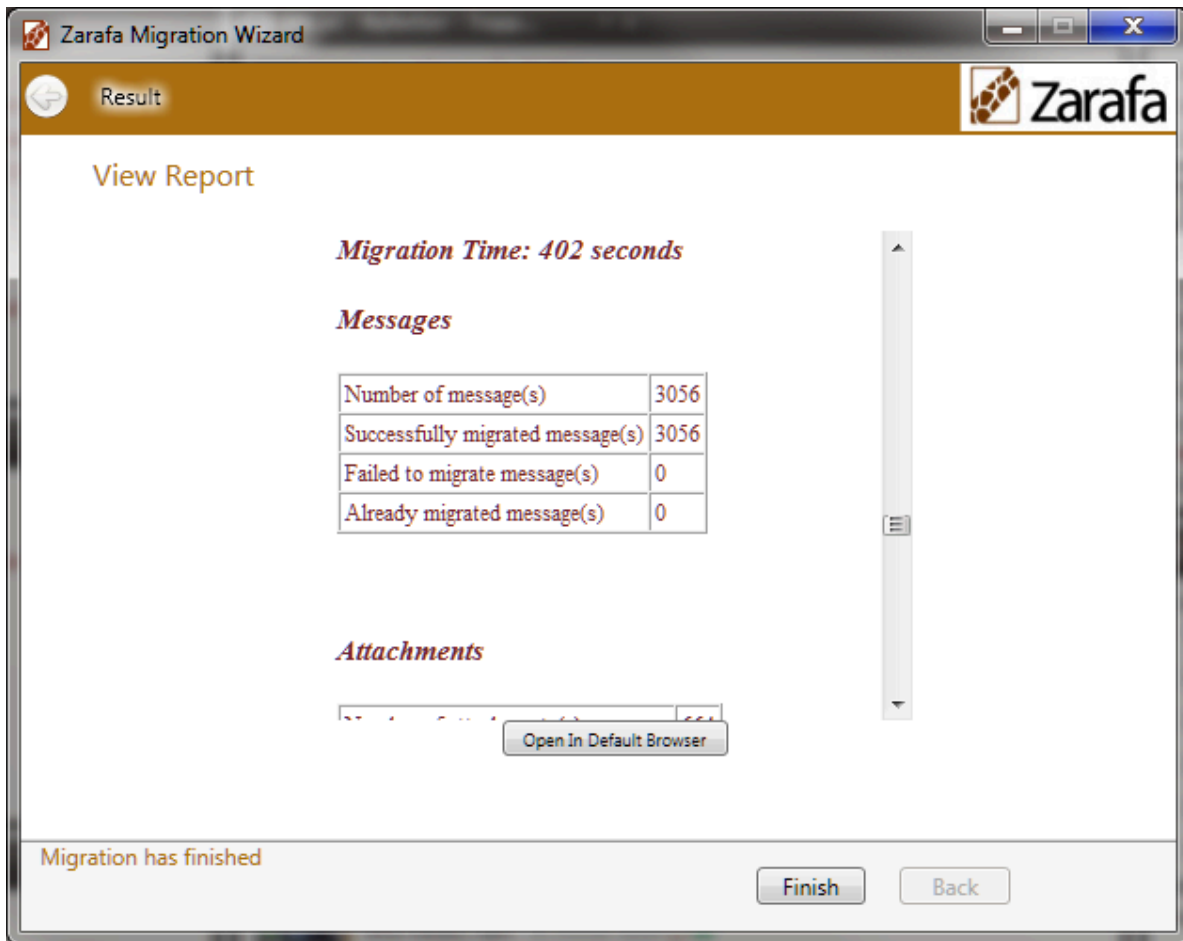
Zarafa Migration Wizard

Result

Zarafa

View Report

Migration Time: 402 seconds

Messages

| Number of message(s) | 3056 |
|---|---|
| Successfully migrated message(s) | 3056 |
| Failed to migrate message(s) | 0 |
| Already migrated message(s) | 0 |

Attachments

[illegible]

Open In Default Browser

Migration has finished

Finish

Back